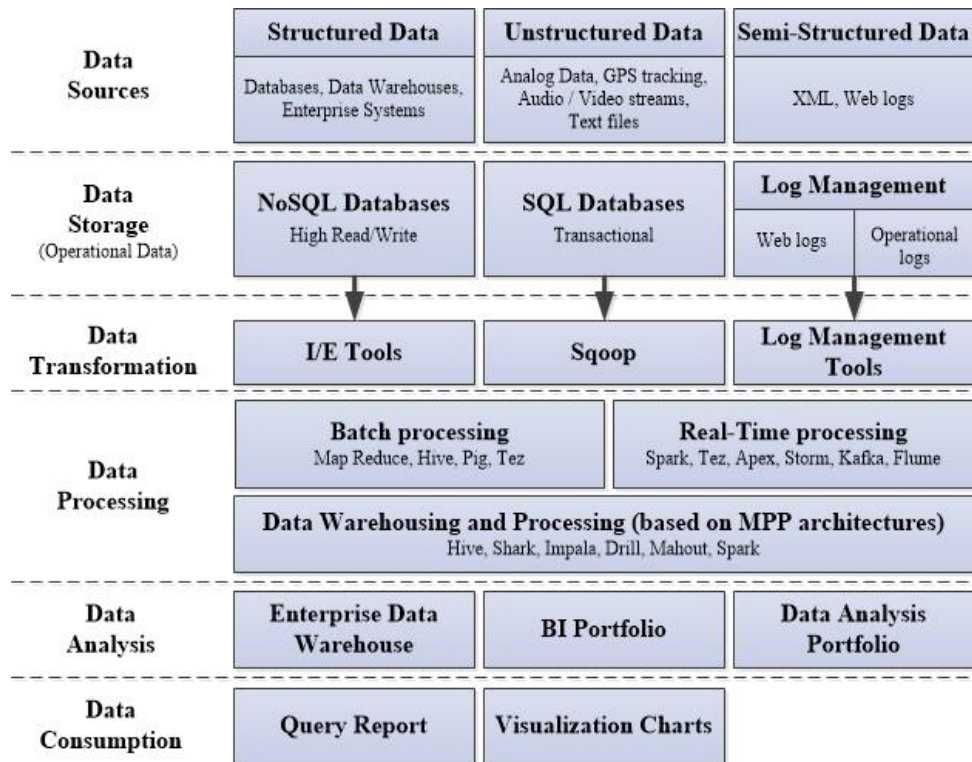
Data Sources

Structured Data
Databases, Data Warehouses, Enterprise Systems

Unstructured Data
Analog Data, GPS tracking, Audio / Video streams, Text files

Semi-Structured Data
XML, Web logs

Data Storage (Operational Data)

NoSQL Databases
High Read/Write

SQL Databases
Transactional

Log Management
Web logs
Operational logs

Data Transformation

I/E Tools

Sqoop

Log Management Tools

Data Processing

Batch processing
Map Reduce, Hive, Pig, Tez

Real-Time processing
Spark, Tez, Apex, Storm, Kafka, Flume

Data Warehousing and Processing (based on MPP architectures)
Hive, Shark, Impala, Drill, Mahout, Spark

Data Analysis

Enterprise Data Warehouse

BI Portfolio

Data Analysis Portfolio

Data Consumption

Query Report

Visualization Charts